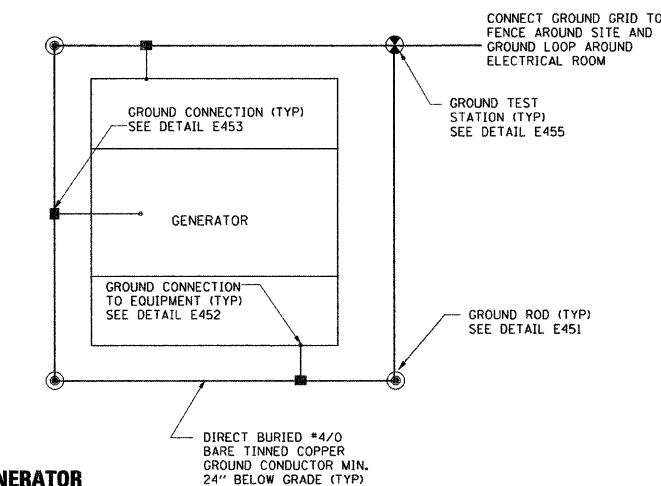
CONNECT GROUND GRID TO FENCE AROUND SITE AND GROUND LOOP AROUND ELECTRICAL ROOM

GROUND CONNECTION (TYP) SEE DETAIL E453

GROUND TEST STATION (TYP) SEE DETAIL E455

GENERATOR

GROUND CONNECTION TO EQUIPMENT (TYP) SEE DETAIL E452

GROUND ROD (TYP) SEE DETAIL E451

DIRECT BURIED #4/0 BARE TINNED COPPER GROUND CONDUCTOR MIN. 24" BELOW GRADE (TYP)

NERATOR